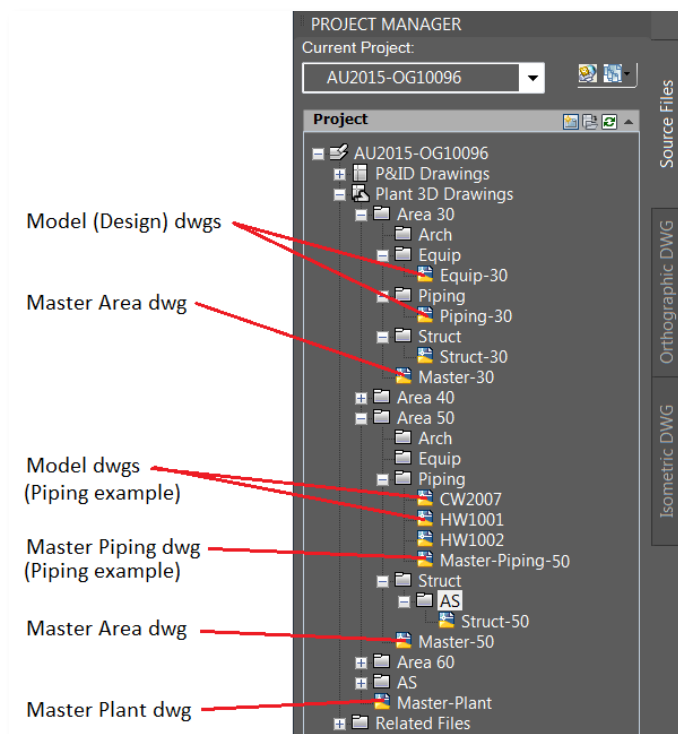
PROJECT MANAGER
Current Project:
AU2015-OG10096

Project

AU2015-OG10096
P&ID Drawings
Plant 3D Drawings
Area 30
Arch
Equip
Equip-30
Piping
Piping-30
Struct
Struct-30
Master-30
Area 40
Area 50
Arch
Equip
Piping
CW2007
HW1001
HW1002
Master-Piping-50
Struct
AS
Struct-50
Master-50
Area 60
AS
Master-Plant
Related Files

Source Files
Orthographic DWG
Isometric DWG

Model (Design) dwgs
Master Area dwg
Model dwgs
(Piping example)
Master Piping dwg
(Piping example)
Master Area dwg
Master Plant dwg